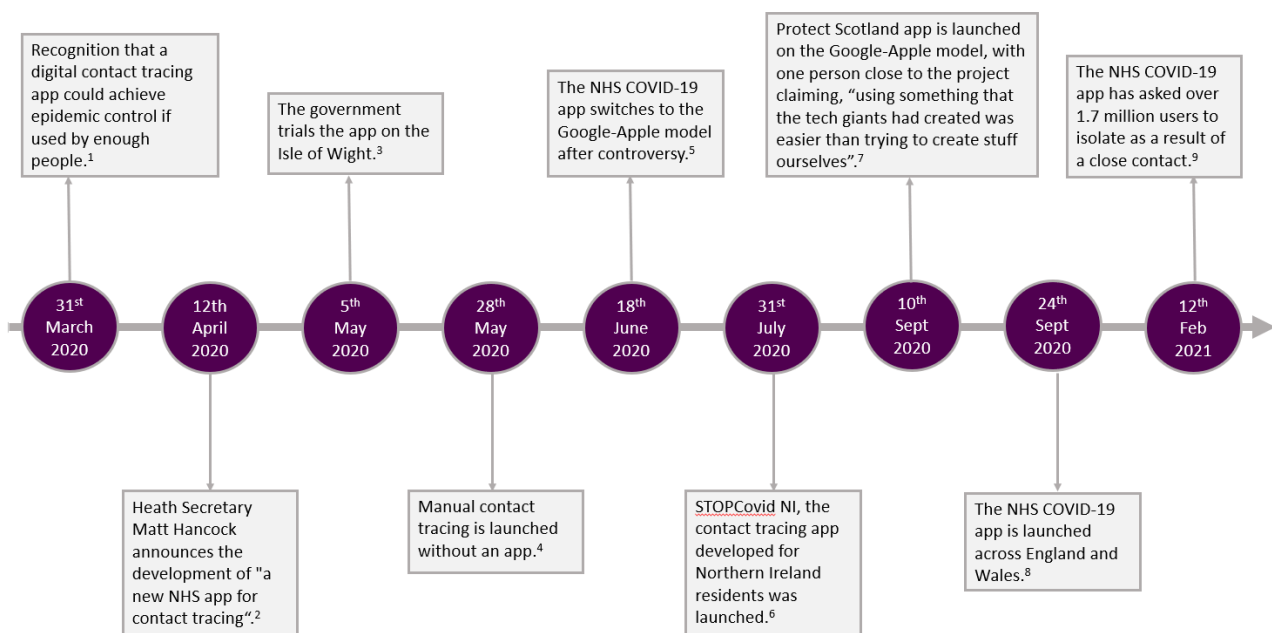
Recognition that a digital contact tracing app could achieve epidemic control if used by enough people.$^1$

The government trials the app on the Isle of Wight.$^3$

The NHS COVID-19 app switches to the Google-Apple model after controversy.$^5$

Protect Scotland app is launched on the Google-Apple model, with one person close to the project claiming, "using something that the tech giants had created was easier than trying to create stuff ourselves".$^7$

The NHS COVID-19 app has asked over 1.7 million users to isolate as a result of a close contact.$^9$

31$^{st}$ March 2020

12th April 2020

5$^{th}$ May 2020

28$^{th}$ May 2020

18$^{th}$ June 2020

31$^{st}$ July 2020

10$^{th}$ Sept 2020

24$^{th}$ Sept 2020

12$^{th}$ Feb 2021

Heath Secretary Matt Hancock announces the development of "a new NHS app for contact tracing".$^2$

Manual contact tracing is launched without an app.$^4$

STOPCovid NI, the contact tracing app developed for Northern Ireland residents was launched.$^6$

The NHS COVID-19 app is launched across England and Wales.$^8$